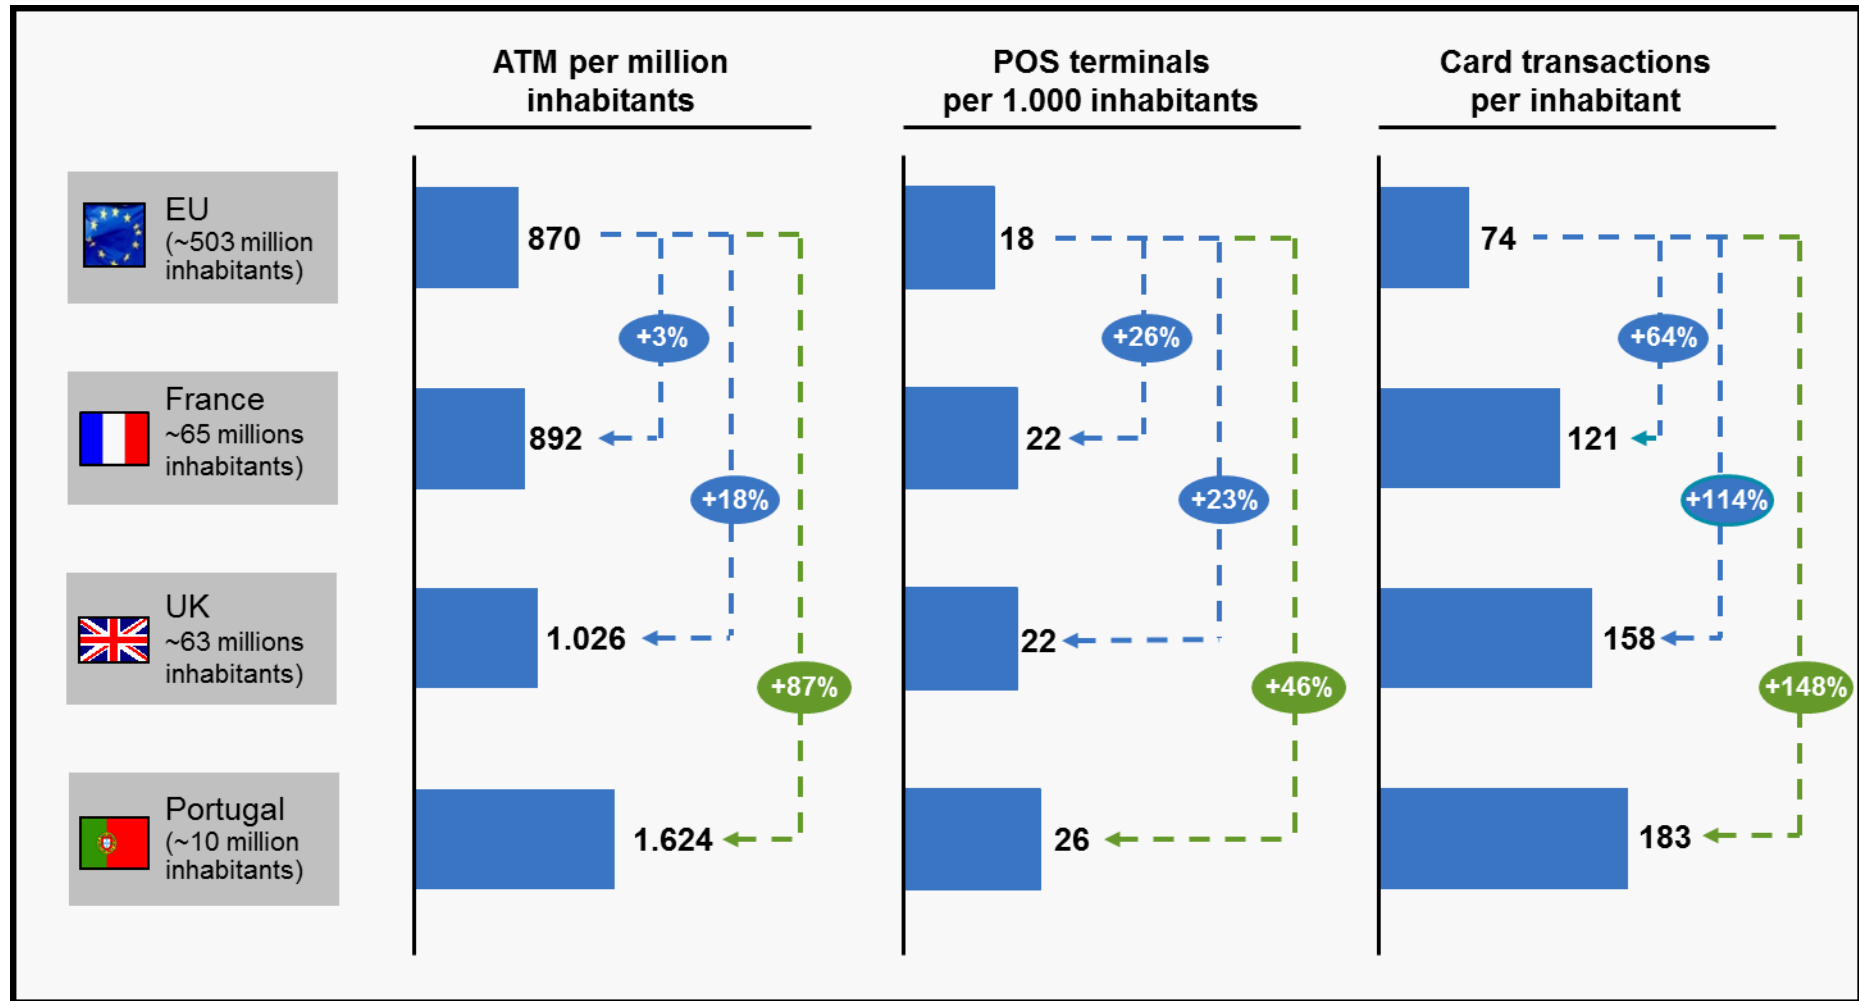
ATM per million inhabitants

POS terminals per 1.000 inhabitants

Card transactions per inhabitant

EU
(~503 million inhabitants)

France
~65 millions inhabitants)

UK
~63 millions inhabitants)

Portugal
(~10 million inhabitants)

870
+3%
892
+18%
1.026
+87%
1.624

18
+26%
22
+23%
22
+46%
26

74
+64%
121
+114%
158
+148%
183